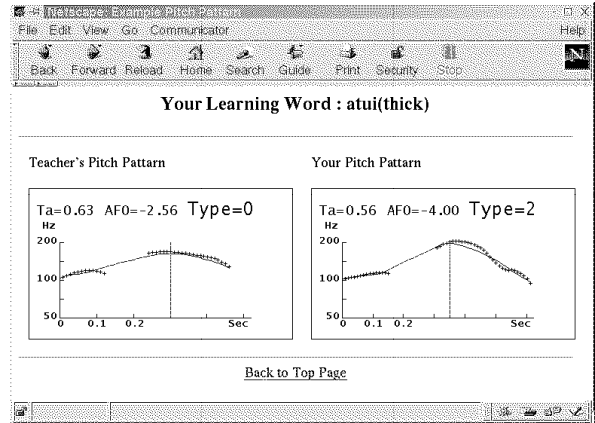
Netscape: Example Pitch Pattern

File Edit View Go Communicator Help

Back Forward Reload Home Search Guide Print Security Stop

Your Learning Word : atui(thick)

Teacher's Pitch Pattern

Your Pitch Pattern

Ta=0.63 AF0=-2.56 Type=0

Hz

200

100

50

0 0.1 0.2 Sec

Ta=0.56 AF0=-4.00 Type=2

Hz

200

100

50

0 0.1 0.2 Sec

Back to Top Page